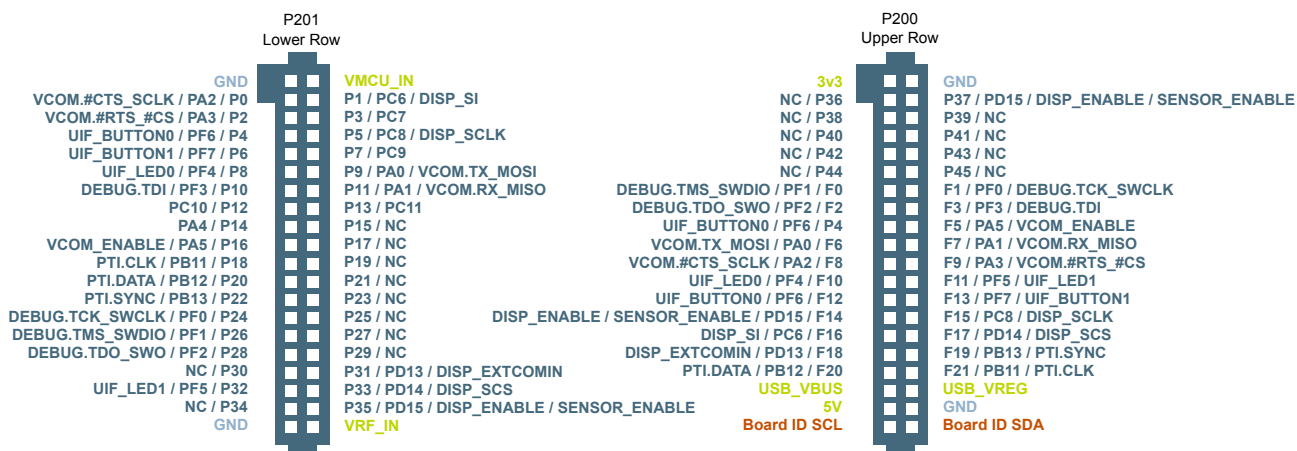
P201
Lower Row

GND
VCOM.#CTS_SCLK / PA2 / P0
VCOM.#RTS_#CS / PA3 / P2
UIF_BUTTON0 / PF6 / P4
UIF_BUTTON1 / PF7 / P6
UIF_LED0 / PF4 / P8
DEBUG.TDI / PF3 / P10
PC10 / P12
PA4 / P14
VCOM_ENABLE / PA5 / P16
PTI.CLK / PB11 / P18
PTI.DATA / PB12 / P20
PTI.SYNC / PB13 / P22
DEBUG.TCK_SWCLK / PF0 / P24
DEBUG.TMS_SWDIO / PF1 / P26
DEBUG.TDO_SWO / PF2 / P28
NC / P30
UIF_LED1 / PF5 / P32
NC / P34
GND

VMCU_IN
P1 / PC6 / DISP_SI
P3 / PC7
P5 / PC8 / DISP_SCLK
P7 / PC9
P9 / PA0 / VCOM.TX_MOSI
P11 / PA1 / VCOM.RX_MISO
P13 / PC11
P15 / NC
P17 / NC
P19 / NC
P21 / NC
P23 / NC
P25 / NC
P27 / NC
P29 / NC
P31 / PD13 / DISP_EXTCOMIN
P33 / PD14 / DISP_SCS
P35 / PD15 / DISP_ENABLE / SENSOR_ENABLE
VRF_IN

P200
Upper Row

3v3
NC / P36
NC / P38
NC / P40
NC / P42
NC / P44
DEBUG.TMS_SWDIO / PF1 / F0
DEBUG.TDO_SWO / PF2 / F2
UIF_BUTTON0 / PF6 / P4
VCOM.TX_MOSI / PA0 / F6
VCOM.#CTS_SCLK / PA2 / F8
UIF_LED0 / PF4 / F10
UIF_BUTTON0 / PF6 / F12
DISP_ENABLE / SENSOR_ENABLE / PD15 / F14
DISP_SI / PC6 / F16
DISP_EXTCOMIN / PD13 / F18
PTI.DATA / PB12 / F20
USB_VBUS
5V
Board ID SCL

GND
P37 / PD15 / DISP_ENABLE / SENSOR_ENABLE
P39 / NC
P41 / NC
P43 / NC
P45 / NC
F1 / PF0 / DEBUG.TCK_SWCLK
F3 / PF3 / DEBUG.TDI
F5 / PA5 / VCOM_ENABLE
F7 / PA1 / VCOM.RX_MISO
F9 / PA3 / VCOM.#RTS_#CS
F11 / PF5 / UIF_LED1
F13 / PF7 / UIF_BUTTON1
F15 / PC8 / DISP_SCLK
F17 / PD14 / DISP_SCS
F19 / PB13 / PTI.SYNC
F21 / PB11 / PTI.CLK
USB_VREG
GND
Board ID SDA